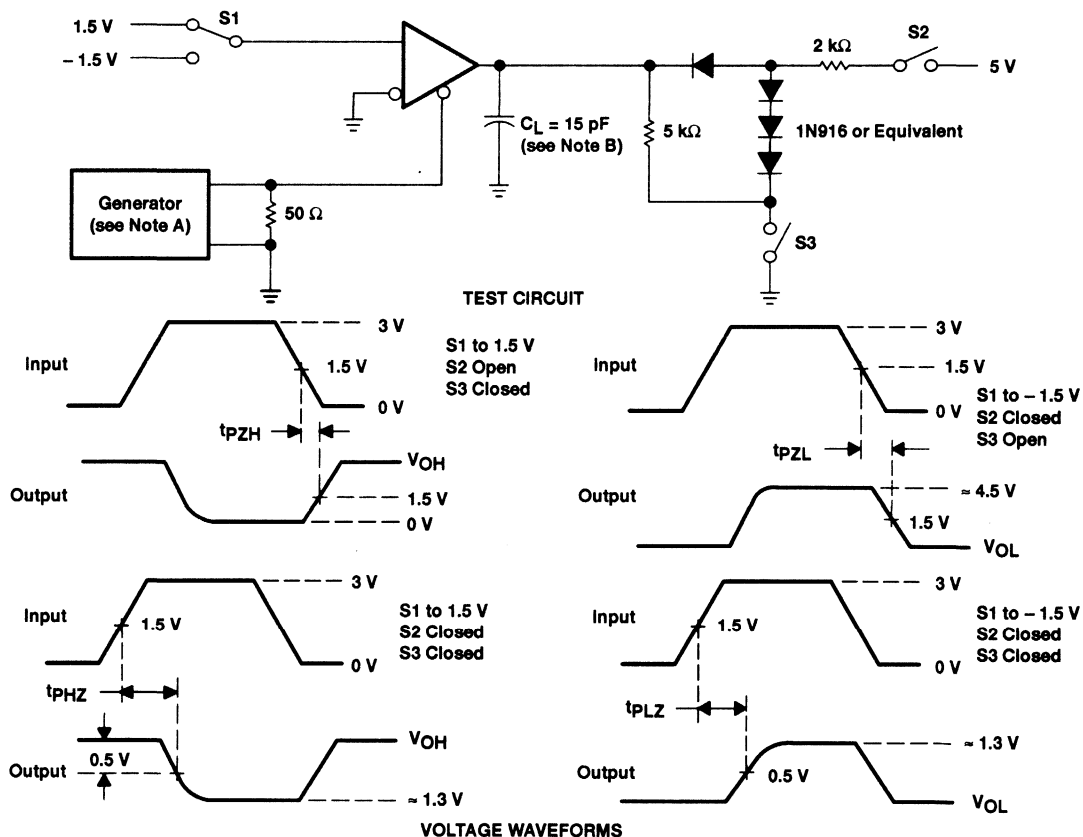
1.5 V
S1
– 1.5 V
$C_L$ = 15 pF (see Note B)
5 kΩ
2 kΩ
S2
5 V
1N916 or Equivalent
Generator (see Note A)
50 Ω
S3

TEST CIRCUIT

Input
3 V
1.5 V
0 V
S1 to 1.5 V
S2 Open
S3 Closed
$t_{PZH}$
Output
$V_{OH}$
1.5 V
0 V

Input
3 V
1.5 V
0 V
S1 to – 1.5 V
S2 Closed
S3 Open
$t_{PZL}$
Output
≈ 4.5 V
1.5 V
$V_{OL}$

Input
3 V
1.5 V
0 V
S1 to 1.5 V
S2 Closed
S3 Closed
$t_{PHZ}$
Output
0.5 V
$V_{OH}$
≈ 1.3 V

Input
3 V
1.5 V
0 V
S1 to – 1.5 V
S2 Closed
S3 Closed
$t_{PLZ}$
Output
0.5 V
≈ 1.3 V
$V_{OL}$

VOLTAGE WAVEFORMS